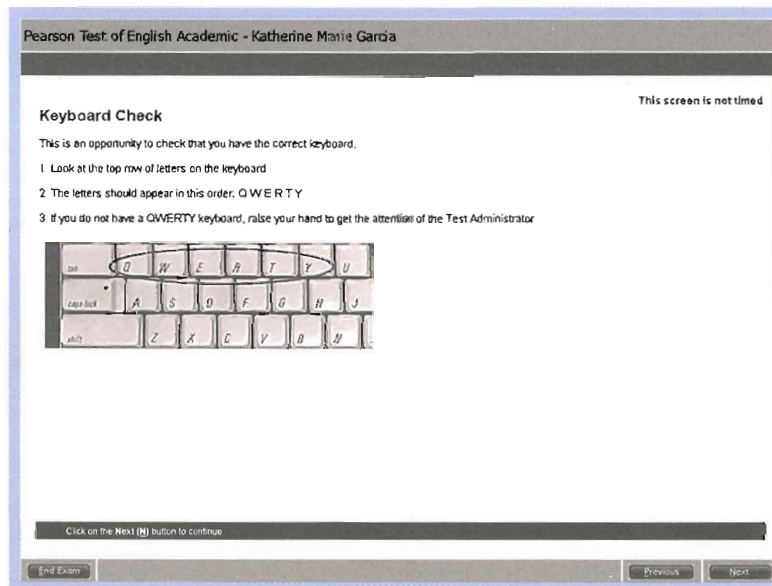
Pearson Test of English Academic - Katherine Marie Garcia

This screen is not timed

Keyboard Check

This is an opportunity to check that you have the correct keyboard.

1 Look at the top row of letters on the keyboard

2 The letters should appear in this order: Q W E R T Y

3 If you do not have a QWERTY keyboard, raise your hand to get the attention of the Test Administrator

tab Q W E R T Y U
caps lock A S D F G H J
shift Z X C V B N

Click on the Next (N) button to continue

End Exam

Previous

Next